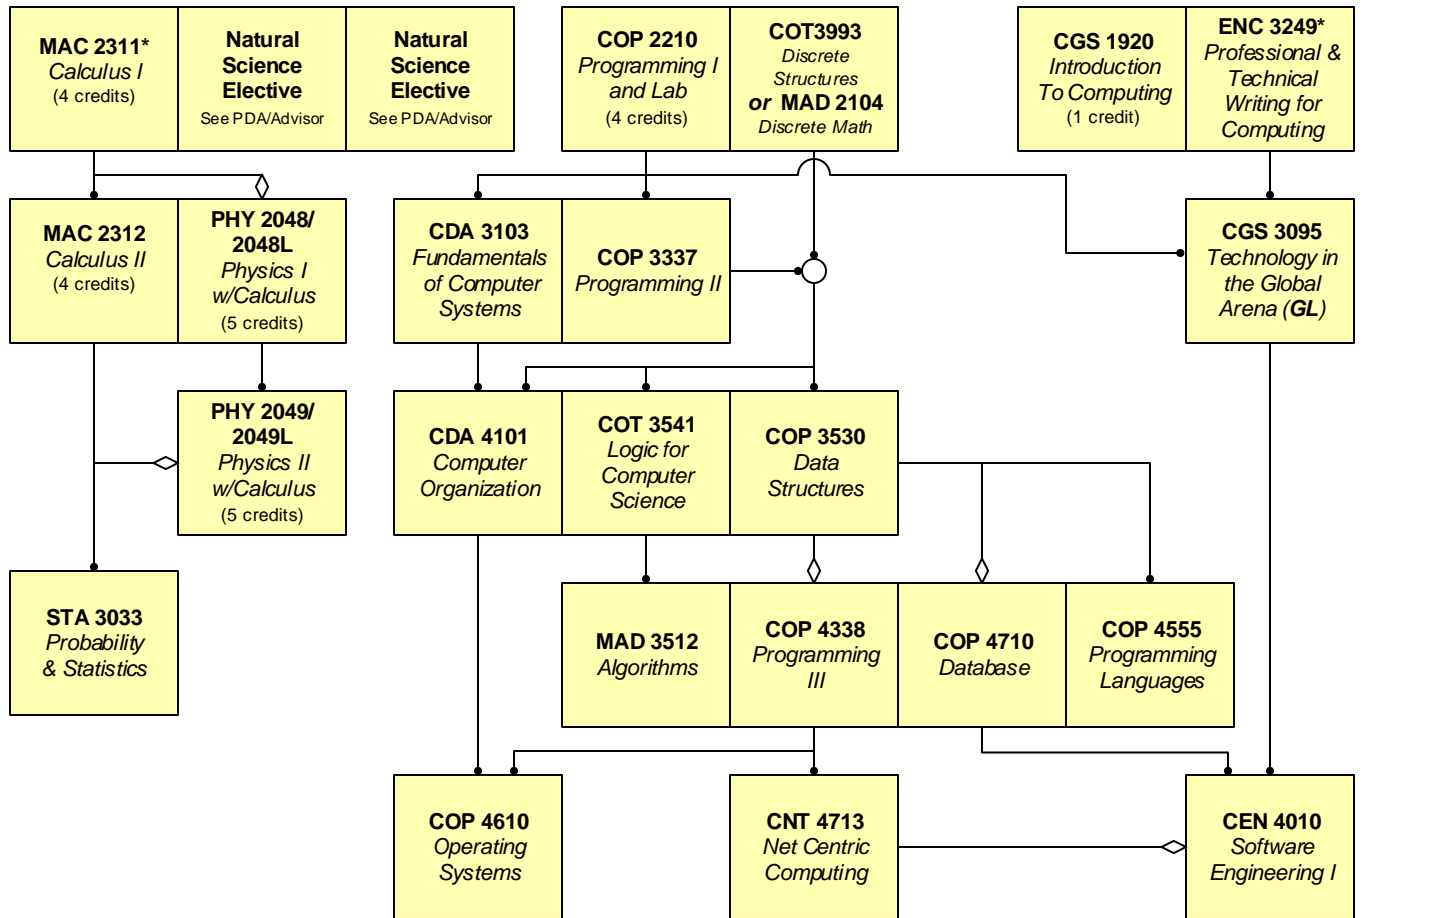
MAC 2311*
Calculus I
(4 credits)

Natural Science Elective
See PDA/Advisor

Natural Science Elective
See PDA/Advisor

COP 2210
Programming I and Lab
(4 credits)

COT3993
Discrete Structures
or MAD 2104
Discrete Math

CGS 1920
Introduction To Computing
(1 credit)

ENC 3249*
Professional & Technical Writing for Computing

MAC 2312
Calculus II
(4 credits)

PHY 2048/ 2048L
Physics I w/Calculus
(5 credits)

CDA 3103
Fundamentals of Computer Systems

COP 3337
Programming II

CGS 3095
Technology in the Global Arena (GL)

PHY 2049/ 2049L
Physics II w/Calculus
(5 credits)

CDA 4101
Computer Organization

COT 3541
Logic for Computer Science

COP 3530
Data Structures

STA 3033
Probability & Statistics

MAD 3512
Algorithms

COP 4338
Programming III

COP 4710
Database

COP 4555
Programming Languages

COP 4610
Operating Systems

CNT 4713
Net Centric Computing

CEN 4010
Software Engineering I